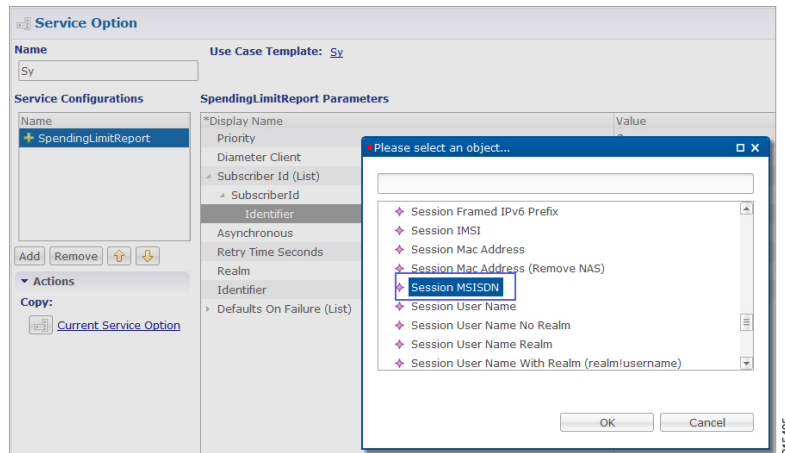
Service Option

Name

Sy

Use Case Template: Sy

Service Configurations

Name

SpendingLimitReport

Add Remove

Actions

Copy:

Current Service Option

SpendingLimitReport Parameters

*Display Name | Value

Priority

Diameter Client

Subscriber Id (List)

SubscriberId

Identifier

Asynchronous

Retry Time Seconds

Realm

Identifier

Defaults On Failure (List)

Please select an object...

Session Framed IPv6 Prefix
Session IMSI
Session Mac Address
Session Mac Address (Remove NAS)
Session MSISDN
Session User Name
Session User Name No Realm
Session User Name Realm
Session User Name With Realm (realm!username)

OK Cancel